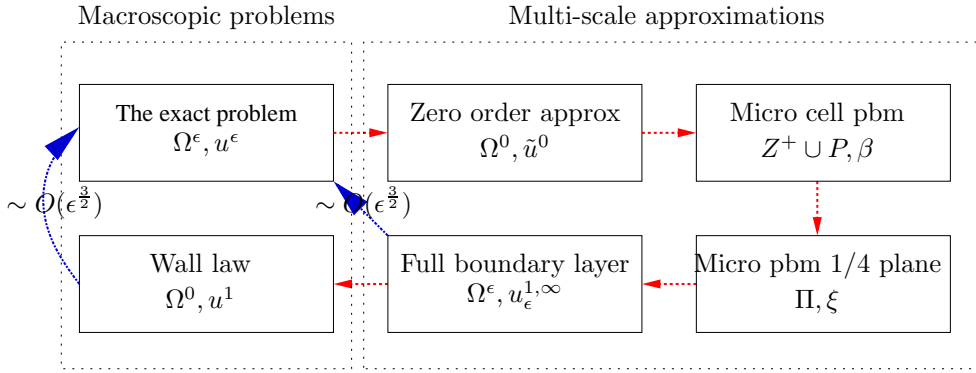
Macroscopic problems

Multi-scale approximations

The exact problem
$\Omega^\epsilon, u^\epsilon$

Zero order approx
$\Omega^0, \tilde{u}^0$

Micro cell pbm
$Z^+ \cup P, \beta$

$\sim O(\epsilon^{\frac{3}{2}})$

$\sim O(\epsilon^{\frac{3}{2}})$

Wall law
$\Omega^0, u^1$

Full boundary layer
$\Omega^\epsilon, u_\epsilon^{1,\infty}$

Micro pbm 1/4 plane
$\Pi, \xi$